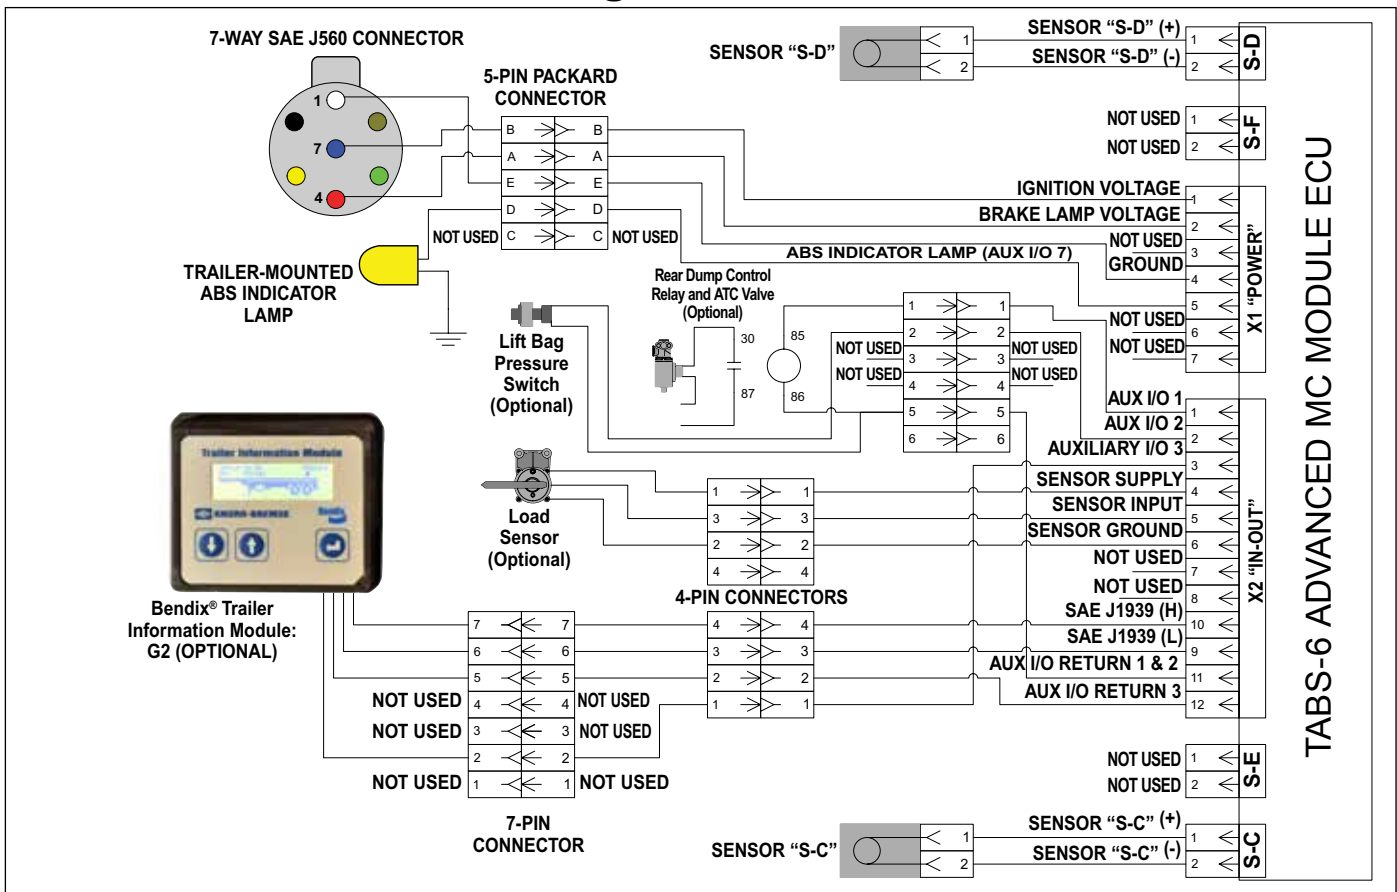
7-WAY SAE J560 CONNECTOR

1
7
4

5-PIN PACKARD CONNECTOR

B B
A A
E E
D D
NOT USED C C NOT USED

TRAILER-MOUNTED ABS INDICATOR LAMP

SENSOR "S-D"
1
2
SENSOR "S-D" (+)
SENSOR "S-D" (-)
1
2
S-D

NOT USED 1
NOT USED 2
S-F

IGNITION VOLTAGE 1
BRAKE LAMP VOLTAGE 2
NOT USED 3
GROUND 4
ABS INDICATOR LAMP (AUX I/O 7)
NOT USED 5
NOT USED 6
7
X1 "POWER"

Rear Dump Control Relay and ATC Valve (Optional)
30
87
85
86

Lift Bag Pressure Switch (Optional)

1 1
2 2
NOT USED 3 3 NOT USED
NOT USED 4 4 NOT USED
5 5
6 6

AUX I/O 1 1
AUX I/O 2 2
AUXILIARY I/O 3 3
SENSOR SUPPLY 4
SENSOR INPUT 5
SENSOR GROUND 6
NOT USED 7
NOT USED 8
SAE J1939 (H) 10
SAE J1939 (L) 9
AUX I/O RETURN 1 & 2 11
AUX I/O RETURN 3 12
X2 "IN-OUT"

TABS-6 ADVANCED MC MODULE ECU

Trailer Information Module
Bendix

Load Sensor (Optional)

1 1
3 3
2 2
4 4
4-PIN CONNECTORS

Bendix® Trailer Information Module: G2 (OPTIONAL)

7 7
6 6
5 5
NOT USED 4 4 NOT USED
NOT USED 3 3 NOT USED
2 2
NOT USED 1 1 NOT USED

4 4
3 3
2 2
1 1

7-PIN CONNECTOR

NOT USED 1
NOT USED 2
S-E

SENSOR "S-C"
1
2
SENSOR "S-C" (+)
SENSOR "S-C" (-)
1
2
S-C